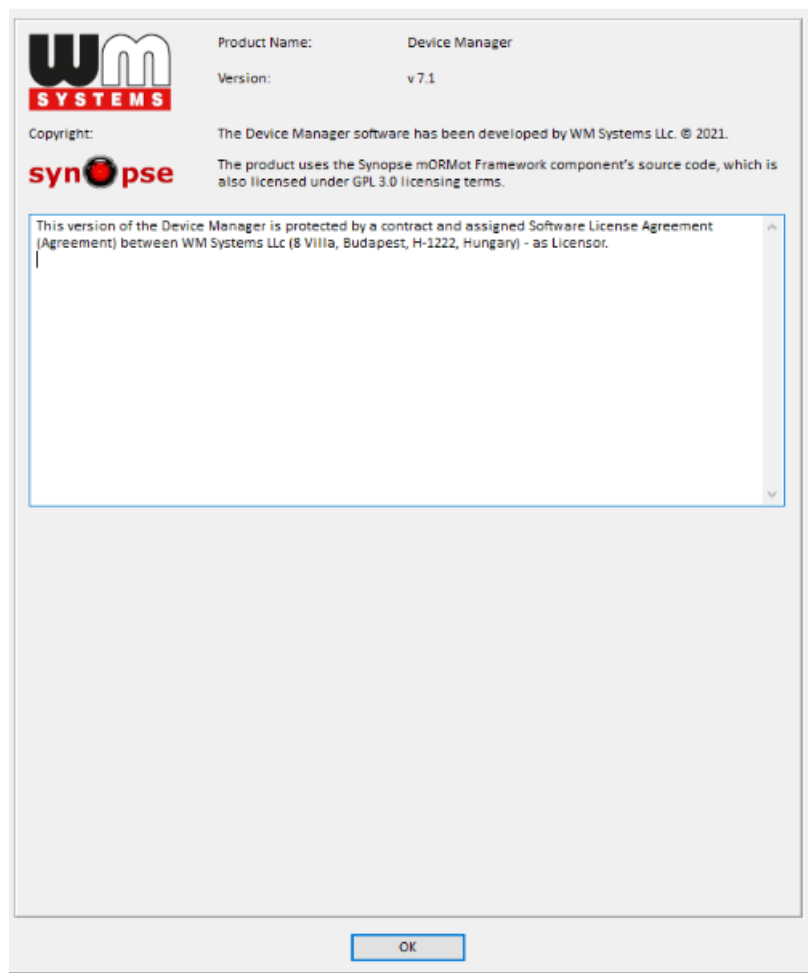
WM
SYSTEMS

Product Name: Device Manager

Version: v 7.1

Copyright: The Device Manager software has been developed by WM Systems LLc. © 2021.

synopse

The product uses the Synopse mORMot Framework component's source code, which is also licensed under GPL 3.0 licensing terms.

This version of the Device Manager is protected by a contract and assigned Software License Agreement (Agreement) between WM Systems LLc (8 Villa, Budapest, H-1222, Hungary) - as Licensor.

OK